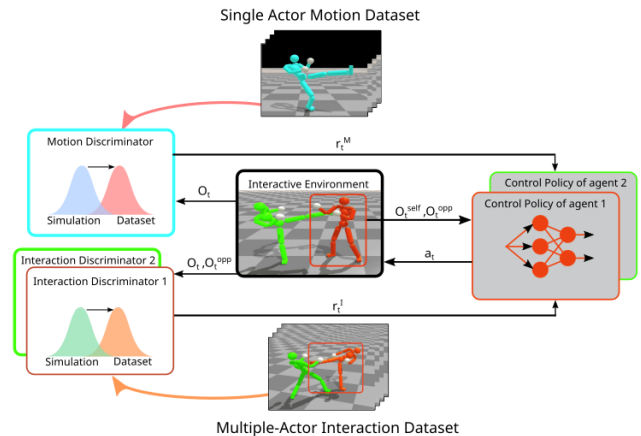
Single Actor Motion Dataset

Motion Discriminator

Simulation Dataset

$r_t^M$

$O_t$

Interactive Environment

$O_t^{self}, O_t^{opp}$

Control Policy of agent 2

Control Policy of agent 1

$a_t$

$O_t, O_t^{opp}$

Interaction Discriminator 2

Interaction Discriminator 1

$r_t^I$

Simulation Dataset

Multiple-Actor Interaction Dataset